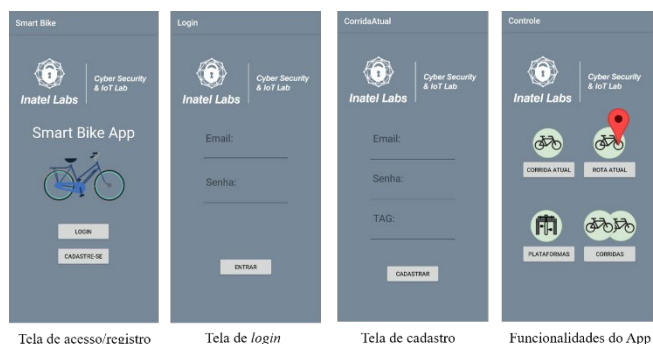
Smart Bike

Inatel Labs

Cyber Security & IoT Lab

Smart Bike App

LOGIN

CADASTRE-SE

Tela de acesso/registro

Login

Inatel Labs

Cyber Security & IoT Lab

Email:

Senha:

ENTRAR

Tela de *login*

CorridaAtual

Inatel Labs

Cyber Security & IoT Lab

Email:

Senha:

TAG:

CADASTRAR

Tela de cadastro

Controle

Inatel Labs

Cyber Security & IoT Lab

CORRIDA ATUAL

ROTA ATUAL

PLATAFORMAS

CORRIDAS

Funcionalidades do App